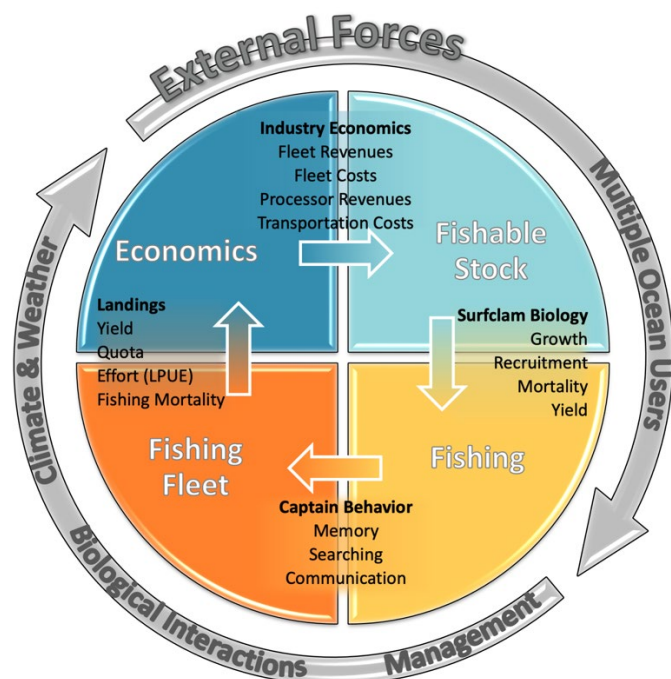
External Forces

Multiple Ocean Users

Management

Biological Interactions

Climate & Weather

Industry Economics
Fleet Revenues
Fleet Costs
Processor Revenues
Transportation Costs

Economics

Fishable Stock

Surfclam Biology
Growth
Recruitment
Mortality
Yield

Fishing

Captain Behavior
Memory
Searching
Communication

Fishing Fleet

Landings
Yield
Quota
Effort (LPUE)
Fishing Mortality